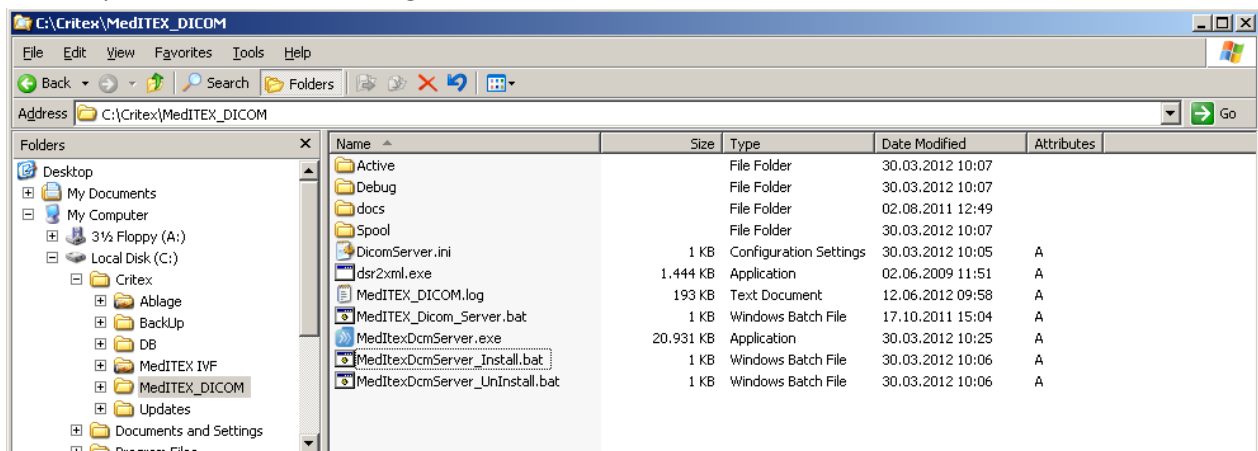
C:\Critex\MedITEX_DICOM

File Edit View Favorites Tools Help

Back Search Folders

Address C:\Critex\MedITEX_DICOM Go

Folders

Desktop
My Documents
My Computer
3½ Floppy (A:)
Local Disk (C:)
Critex
Ablage
BackUp
DB
MedITEX IVF
MedITEX_DICOM
Updates
Documents and Settings
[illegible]

| Name | Size | Type | Date Modified | Attributes |
|---|---|---|---|---|
| Active | | File Folder | 30.03.2012 10:07 | |
| Debug | | File Folder | 30.03.2012 10:07 | |
| docs | | File Folder | 02.08.2011 12:49 | |
| Spool | | File Folder | 30.03.2012 10:07 | |
| DicomServer.ini | 1 KB | Configuration Settings | 30.03.2012 10:05 | A |
| dsr2xml.exe | 1.444 KB | Application | 02.06.2009 11:51 | A |
| MedITEX_DICOM.log | 193 KB | Text Document | 12.06.2012 09:58 | A |
| MedITEX_Dicom_Server.bat | 1 KB | Windows Batch File | 17.10.2011 15:04 | A |
| MedItexDcmServer.exe | 20.931 KB | Application | 30.03.2012 10:25 | A |
| MedItexDcmServer_Install.bat | 1 KB | Windows Batch File | 30.03.2012 10:06 | A |
| MedItexDcmServer_UnInstall.bat | 1 KB | Windows Batch File | 30.03.2012 10:06 | A |